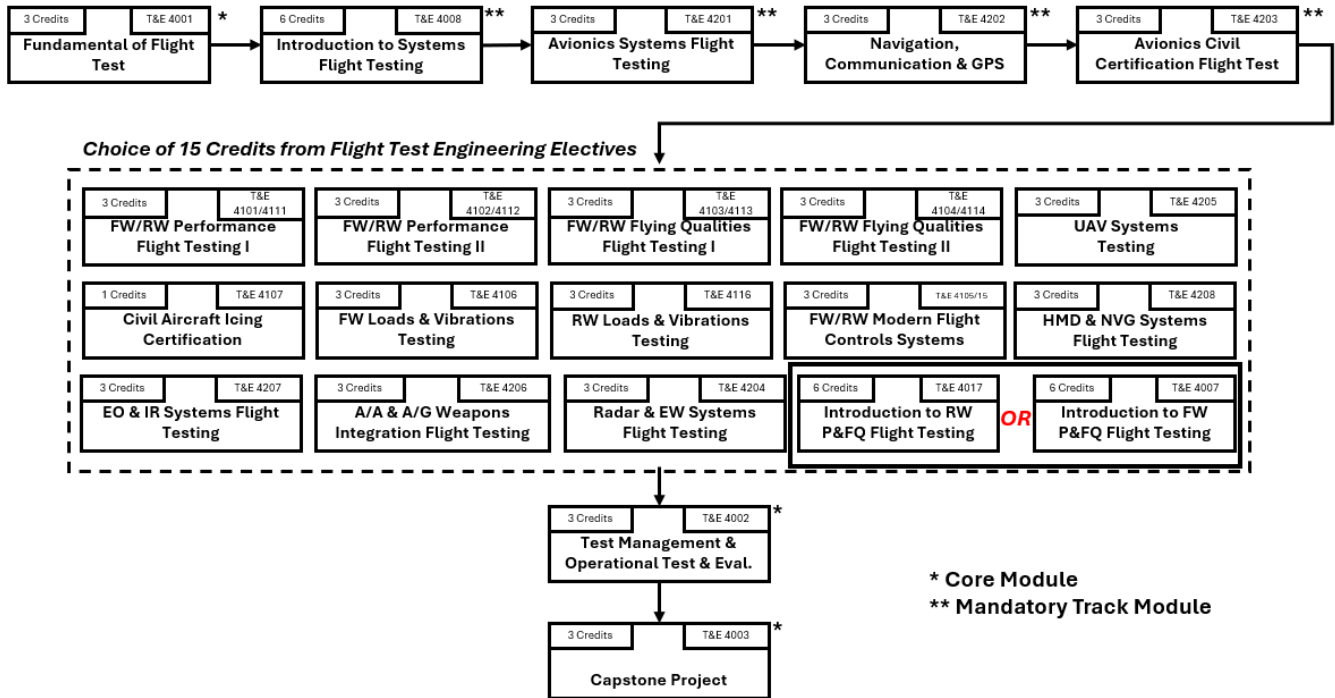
3 Credits T&E 4001 *
Fundamental of Flight Test

6 Credits T&E 4008 **
Introduction to Systems Flight Testing

3 Credits T&E 4201 **
Avionics Systems Flight Testing

3 Credits T&E 4202 **
Navigation, Communication & GPS

3 Credits T&E 4203 **
Avionics Civil Certification Flight Test

Choice of 15 Credits from Flight Test Engineering Electives

3 Credits T&E 4101/4111
FW/RW Performance Flight Testing I

3 Credits T&E 4102/4112
FW/RW Performance Flight Testing II

3 Credits T&E 4103/4113
FW/RW Flying Qualities Flight Testing I

3 Credits T&E 4104/4114
FW/RW Flying Qualities Flight Testing II

3 Credits T&E 4205
UAV Systems Testing

1 Credits T&E 4107
Civil Aircraft Icing Certification

3 Credits T&E 4106
FW Loads & Vibrations Testing

3 Credits T&E 4116
RW Loads & Vibrations Testing

3 Credits T&E 4105/15
FW/RW Modern Flight Controls Systems

3 Credits T&E 4208
HMD & NVG Systems Flight Testing

3 Credits T&E 4207
EO & IR Systems Flight Testing

3 Credits T&E 4206
A/A & A/G Weapons Integration Flight Testing

3 Credits T&E 4204
Radar & EW Systems Flight Testing

6 Credits T&E 4017
Introduction to RW P&FQ Flight Testing

OR

6 Credits T&E 4007
Introduction to FW P&FQ Flight Testing

3 Credits T&E 4002 *
Test Management & Operational Test & Eval.

3 Credits T&E 4003 *
Capstone Project

* Core Module
** Mandatory Track Module